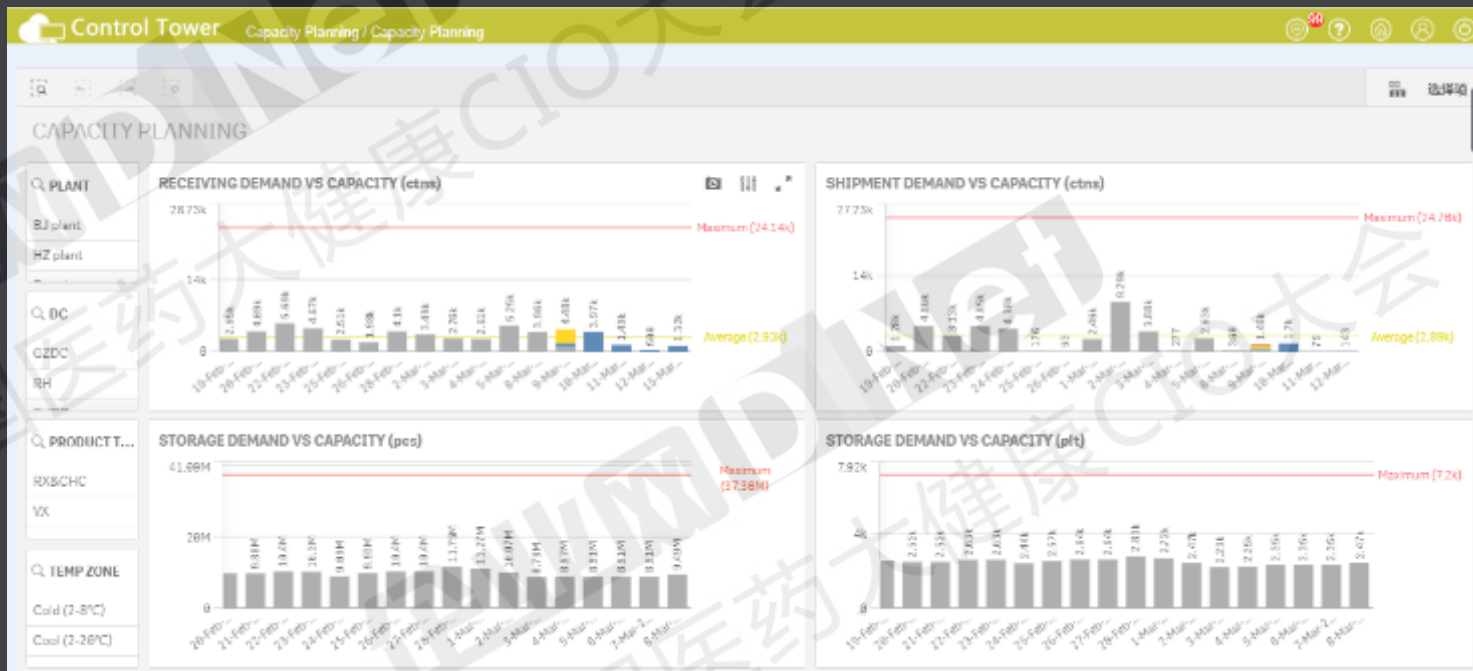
Control Tower Capacity Planning / Capacity Planning

选择项

CAPACITY PLANNING

PLANT
BJ plant
HZ plant

DC
CZDC
RH

PRODUCT T...
RX&CHC
VX

TEMP ZONE
Cold (2-8°C)
Cool (2-26°C)

RECEIVING DEMAND VS CAPACITY (ctns)

28.73k
14k
0
Maximum (24.14k)
Average (2.93k)
2.49k 4.69k 5.69k 4.67k 2.51k 1.88k 4.1k 3.48k 2.78k 2.61k 5.25k 3.66k 4.08k 3.97k 1.48k 586 1.52k
19-Feb- 20-Feb- 22-Feb- 23-Feb- 25-Feb- 26-Feb- 28-Feb- 2-Mar- 3-Mar- 4-Mar- 5-Mar- 8-Mar- 9-Mar- 10-Mar- 11-Mar- 12-Mar- 15-Mar-

SHIPMENT DEMAND VS CAPACITY (ctns)

27.23k
14k
0
Maximum (24.78k)
Average (2.89k)
1.26k 4.64k 3.13k 4.49k 4.10k 176 93 2.49k 9.26k 3.68k 277 2.59k 368 1.46k 1.7k 75 143
19-Feb- 20-Feb- 22-Feb- 23-Feb- 24-Feb- 25-Feb- 26-Feb- 1-Mar- 2-Mar- 3-Mar- 4-Mar- 5-Mar- 9-Mar- 10-Mar- 11-Mar- 12-Mar-

STORAGE DEMAND VS CAPACITY (pcs)

41.98M
20M
0
Maximum (37.58M)
9.8M 10.6M 10.3M 9.09M 9.6M 10.6M 10.6M 13.79M 12.27M 10.97M 8.73M 8.87M 8.91M 8.81M 8.91M 9.49M
20-Feb- 21-Feb- 22-Feb- 23-Feb- 24-Feb- 25-Feb- 26-Feb- 27-Feb- 28-Feb- 1-Mar- 2-Mar- 3-Mar- 4-Mar- 5-Mar- 6-Mar- 7-Mar-2... 8-Mar-

STORAGE DEMAND VS CAPACITY (plt)

7.92k
4k
0
Maximum (7.2k)
2.32k 2.36k 2.63k 2.63k 2.46k 2.57k 2.6k 2.6k 2.83k 2.72k 2.47k 2.23k 2.25k 2.35k 2.36k 2.35k 2.47k
19-Feb- 21-Feb- 22-Feb- 23-Feb- 24-Feb- 25-Feb- 26-Feb- 27-Feb- 28-Feb- 1-Mar- 2-Mar- 3-Mar- 4-Mar- 5-Mar- 6-Mar- 7-Mar-2... 8-Mar-